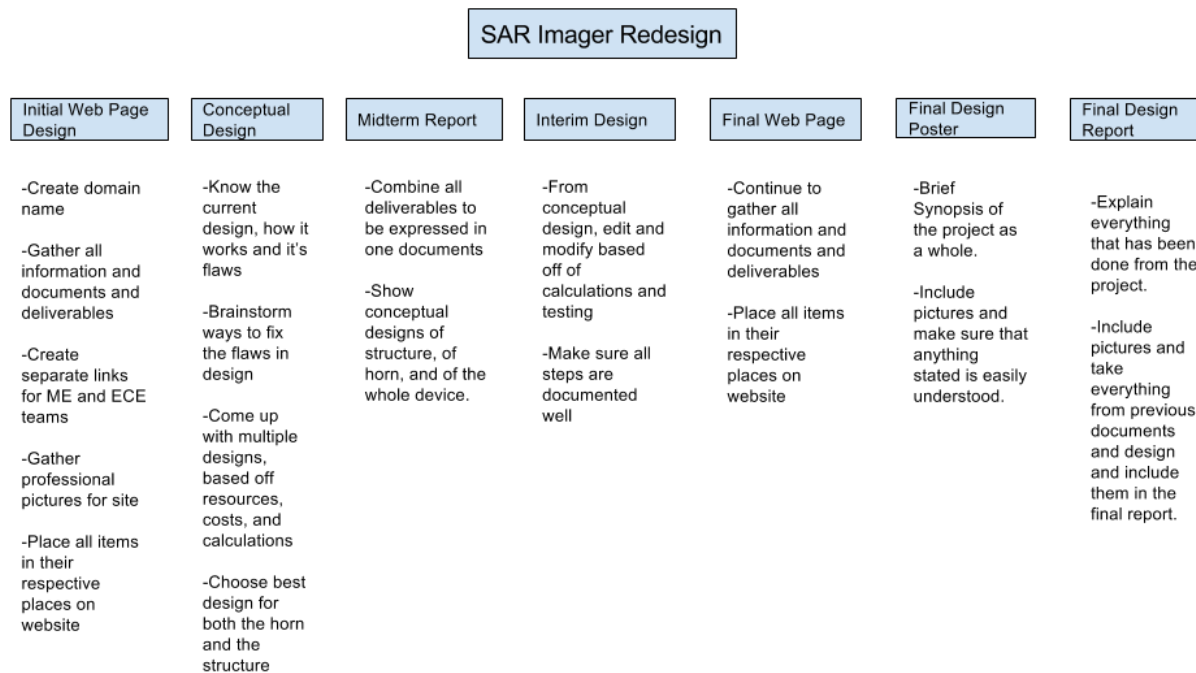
SAR Imager Redesign

Initial Web Page Design

-Create domain name

-Gather all information and documents and deliverables

-Create separate links for ME and ECE teams

-Gather professional pictures for site

-Place all items in their respective places on website

Conceptual Design

-Know the current design, how it works and it's flaws

-Brainstorm ways to fix the flaws in design

-Come up with multiple designs, based off resources, costs, and calculations

-Choose best design for both the horn and the structure

Midterm Report

-Combine all deliverables to be expressed in one documents

-Show conceptual designs of structure, of horn, and of the whole device.

Interim Design

-From conceptual design, edit and modify based off of calculations and testing

-Make sure all steps are documented well

Final Web Page

-Continue to gather all information and documents and deliverables

-Place all items in their respective places on website

Final Design Poster

-Brief Synopsis of the project as a whole.

-Include pictures and make sure that anything stated is easily understood.

Final Design Report

-Explain everything that has been done from the project.

-Include pictures and take everything from previous documents and design and include them in the final report.